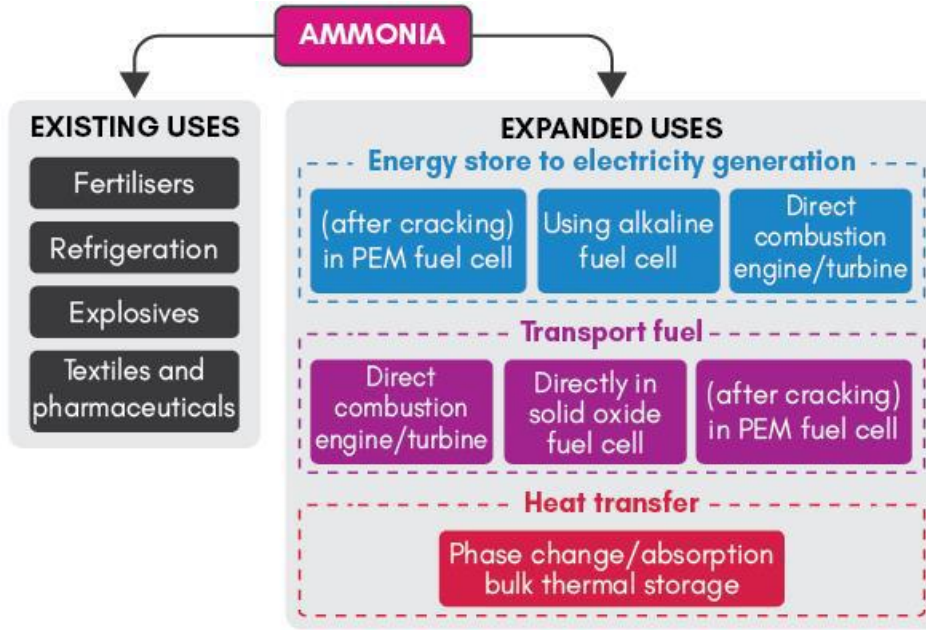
AMMONIA

EXISTING USES

Fertilisers

Refrigeration

Explosives

Textiles and pharmaceuticals

EXPANDED USES

Energy store to electricity generation

(after cracking) in PEM fuel cell

Using alkaline fuel cell

Direct combustion engine/turbine

Transport fuel

Direct combustion engine/turbine

Directly in solid oxide fuel cell

(after cracking) in PEM fuel cell

Heat transfer

Phase change/absorption bulk thermal storage